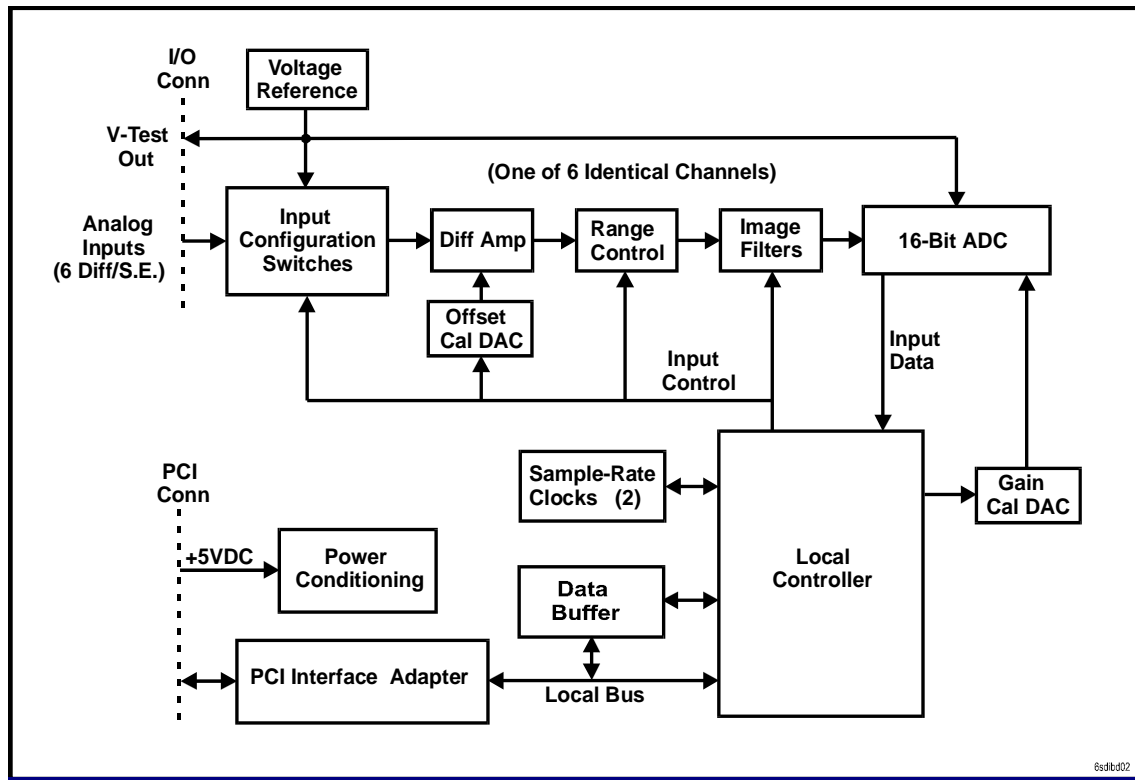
I/O Conn

Voltage Reference

V-Test Out

(One of 6 Identical Channels)

Analog Inputs (6 Diff/S.E.)

Input Configuration Switches

Diff Amp

Range Control

Image Filters

16-Bit ADC

Offset Cal DAC

Input Control

Input Data

PCI Conn

Sample-Rate Clocks (2)

Gain Cal DAC

+5VDC

Power Conditioning

Data Buffer

Local Controller

PCI Interface Adapter

Local Bus

6sdibd02